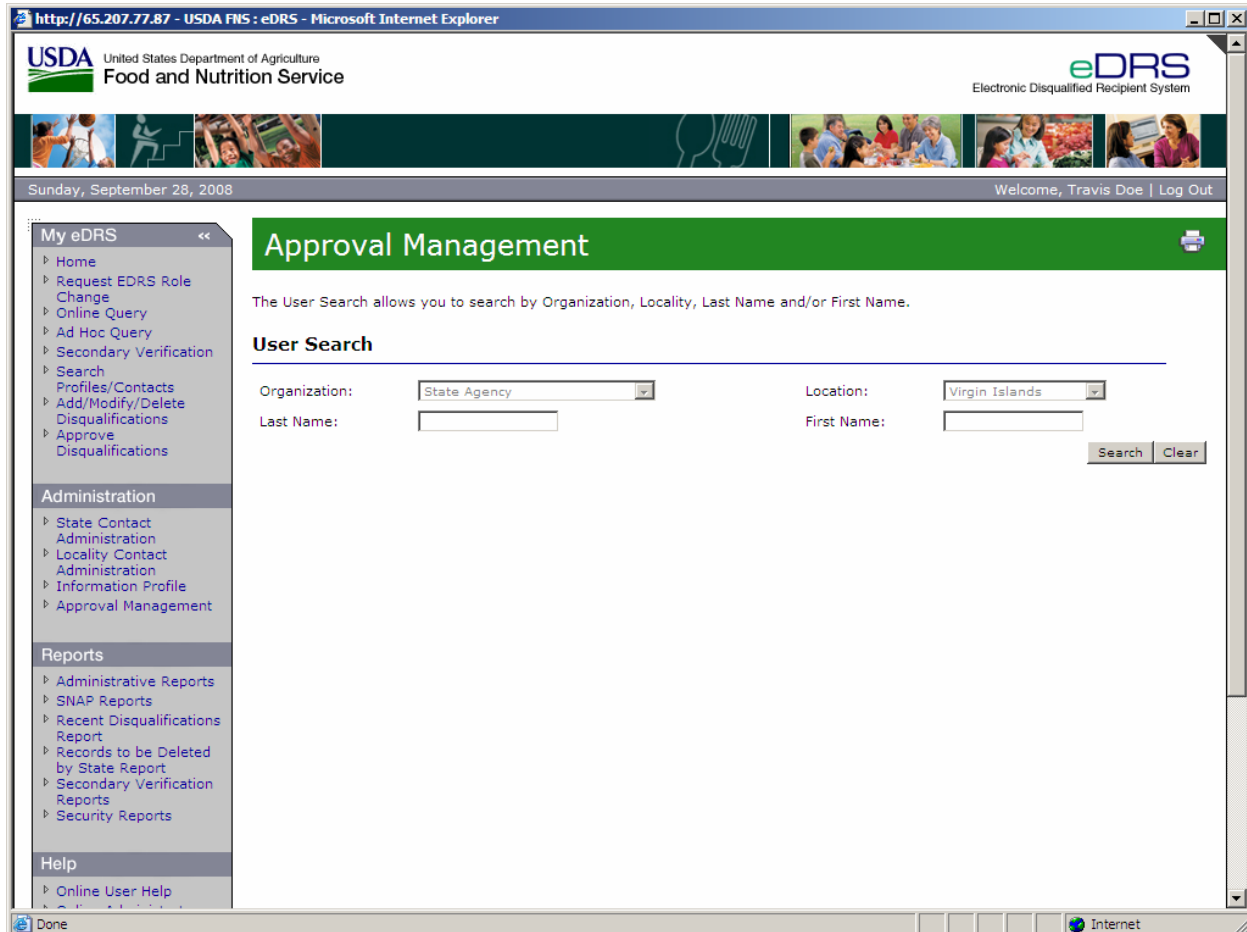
http://65.207.77.87 - USDA FNS : eDRS - Microsoft Internet Explorer

USDA United States Department of Agriculture Food and Nutrition Service

eDRS Electronic Disqualified Recipient System

Sunday, September 28, 2008

Welcome, Travis Doe | Log Out

My eDRS «
Home
Request EDRS Role Change
Online Query
Ad Hoc Query
Secondary Verification
Search Profiles/Contacts
Add/Modify/Delete Disqualifications
Approve Disqualifications

Administration
State Contact Administration
Locality Contact Administration
Information Profile
Approval Management

Reports
Administrative Reports
SNAP Reports
Recent Disqualifications Report
Records to be Deleted by State Report
Secondary Verification Reports
Security Reports

Help
Online User Help
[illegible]

Approval Management

The User Search allows you to search by Organization, Locality, Last Name and/or First Name.

User Search

Organization: State Agency
Location: Virgin Islands
Last Name:
First Name:

Search Clear

Done
Internet